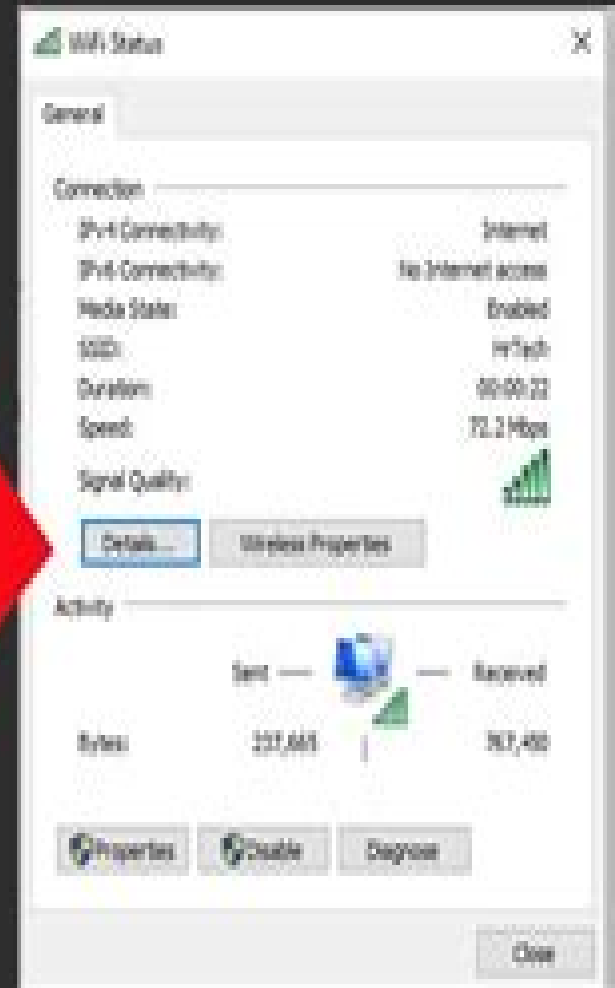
WiFi Status

General

Connection

IPv4 Connectivity: Internet

IPv6 Connectivity: No Internet access

Media State: Enabled

SSID: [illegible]

Duration: 00:00:22

Speed: 72.2 Mbps

Signal Quality:

Details...

Wireless Properties

Activity

Sent — — Received

Bytes: 227,665 767,450

Properties

Disable

Diagnose

Close